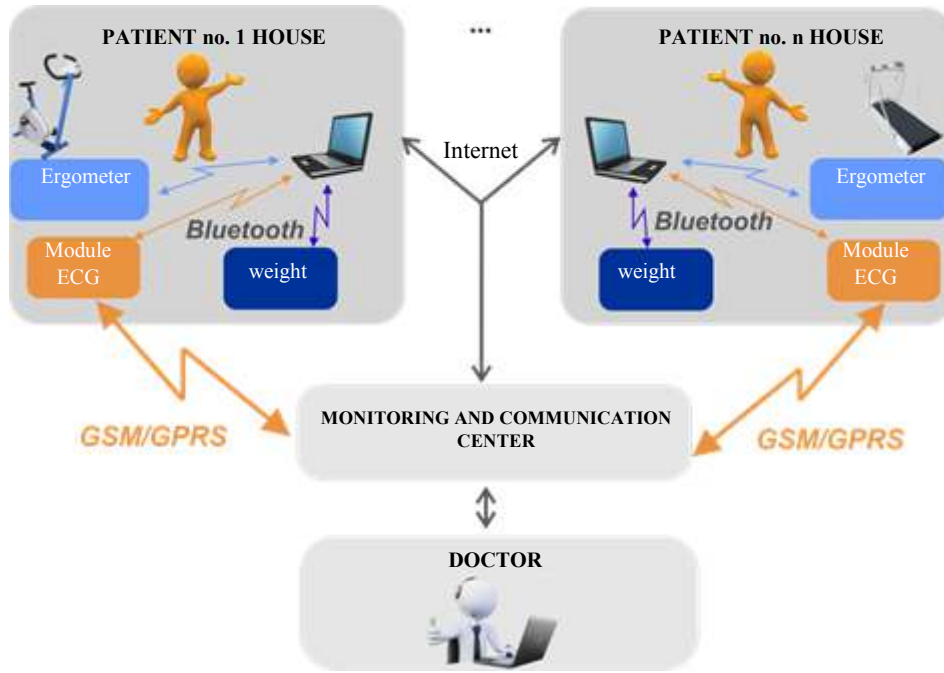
PATIENT no. 1 HOUSE

...

PATIENT no. n HOUSE

Internet

Ergometer

Bluetooth

Module ECG

weight

Ergometer

Bluetooth

weight

Module ECG

GSM/GPRS

MONITORING AND COMMUNICATION CENTER

GSM/GPRS

DOCTOR